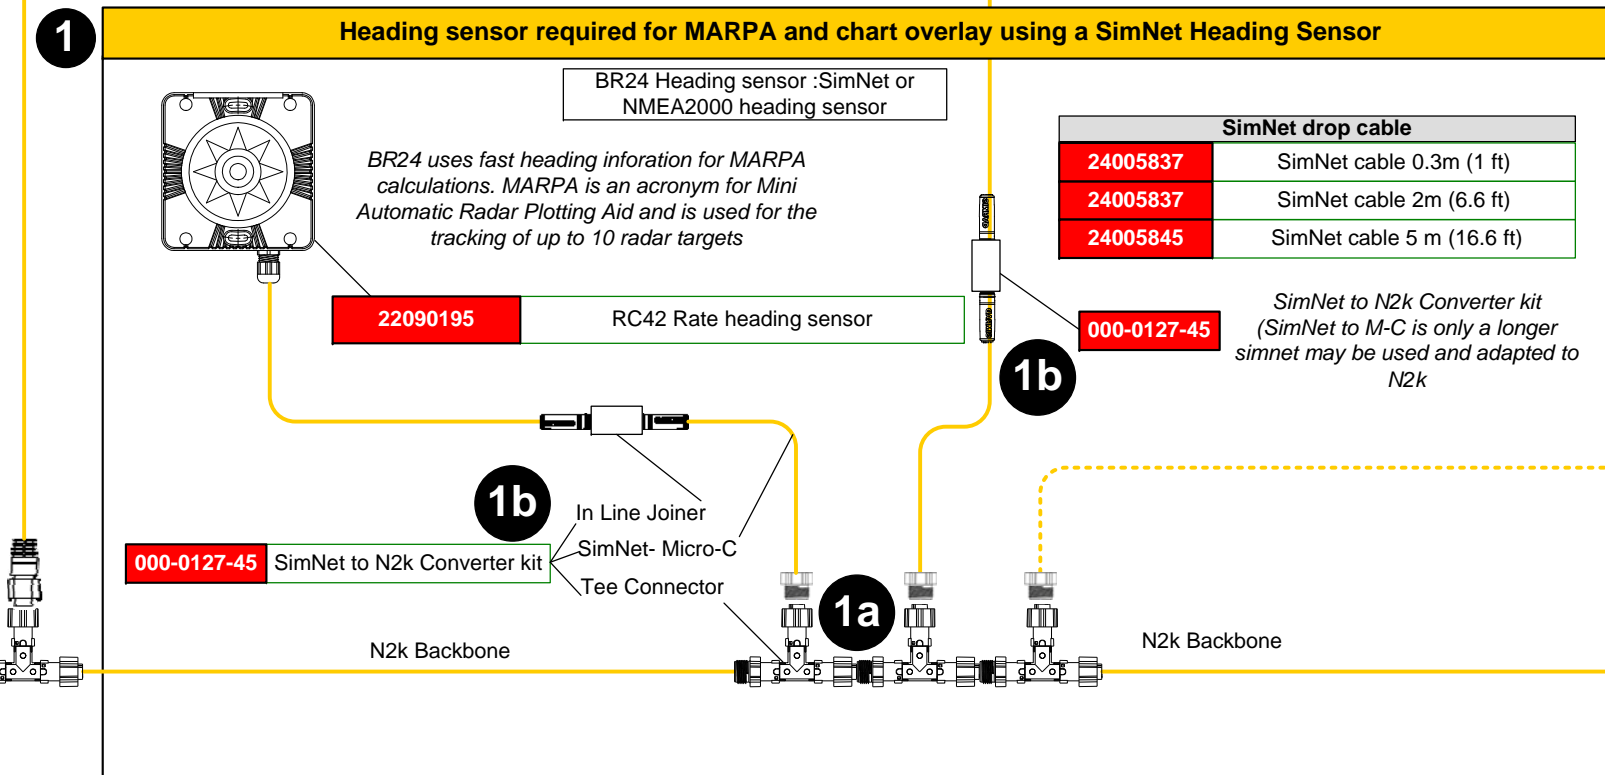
1

Heading sensor required for MARPA and chart overlay using a SimNet Heading Sensor

BR24 Heading sensor :SimNet or NMEA2000 heading sensor

BR24 uses fast heading inforation for MARPA calculations. MARPA is an acronym for Mini Automatic Radar Plotting Aid and is used for the tracking of up to 10 radar targets

| SimNet drop cable | |
|---|---|
| 24005837 | SimNet cable 0.3m (1 ft) |
| 24005837 | SimNet cable 2m (6.6 ft) |
| 24005845 | SimNet cable 5 m (16.6 ft) |

| 22090195 | RC42 Rate heading sensor |
|---|---|

| 000-0127-45 |
|---|

SimNet to N2k Converter kit (SimNet to M-C is only a longer simnet may be used and adapted to N2k

1b

1b

In Line Joiner

SimNet- Micro-C

Tee Connector

| 000-0127-45 | SimNet to N2k Converter kit |
|---|---|

1a

N2k Backbone

N2k Backbone